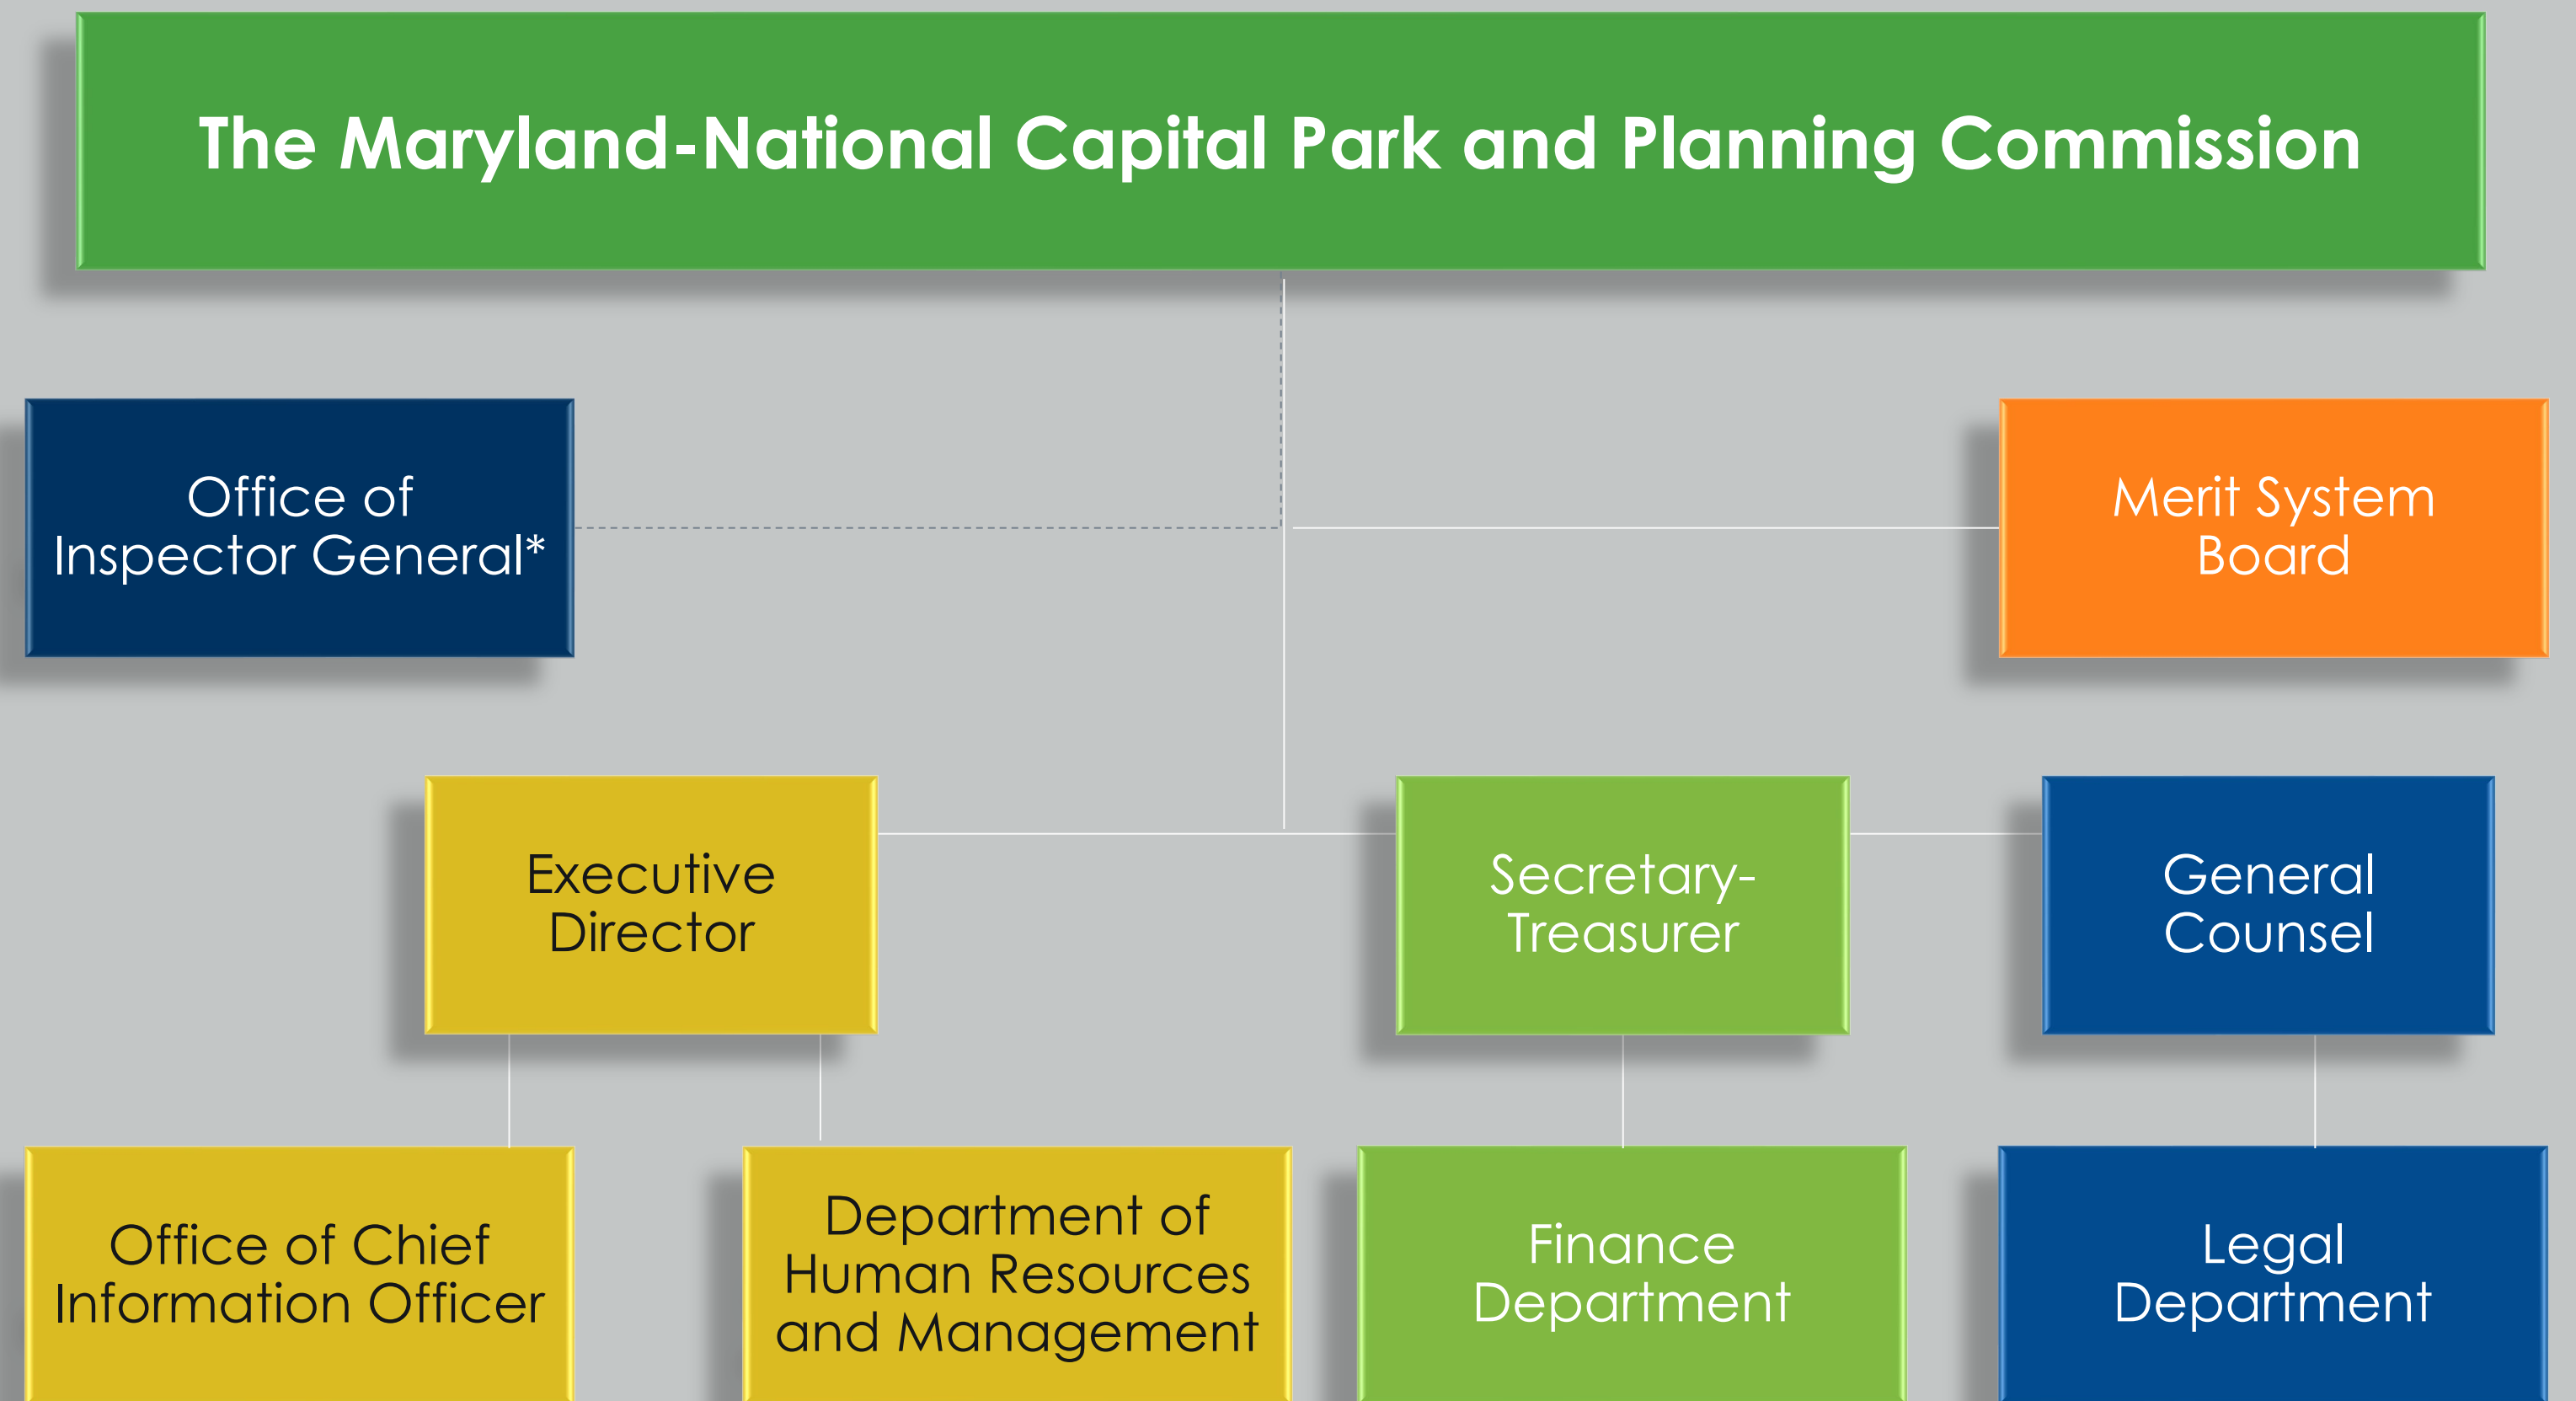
The Maryland-National Capital Park and Planning Commission

Office of Inspector General*

Merit System Board

Executive Director

Secretary-Treasurer

General Counsel

Office of Chief Information Officer

Department of Human Resources and Management

Finance Department

Legal Department